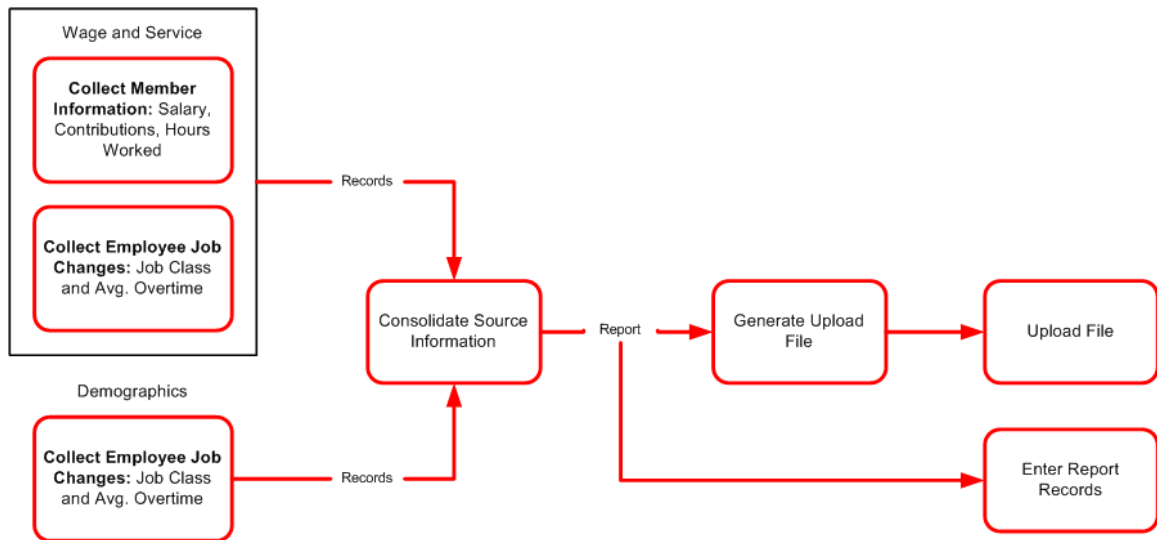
Wage and Service

**Collect Member Information:** Salary, Contributions, Hours Worked

**Collect Employee Job Changes:** Job Class and Avg. Overtime

Records

Consolidate Source Information

Report

Generate Upload File

Upload File

Demographics

**Collect Employee Job Changes:** Job Class and Avg. Overtime

Records

Enter Report Records